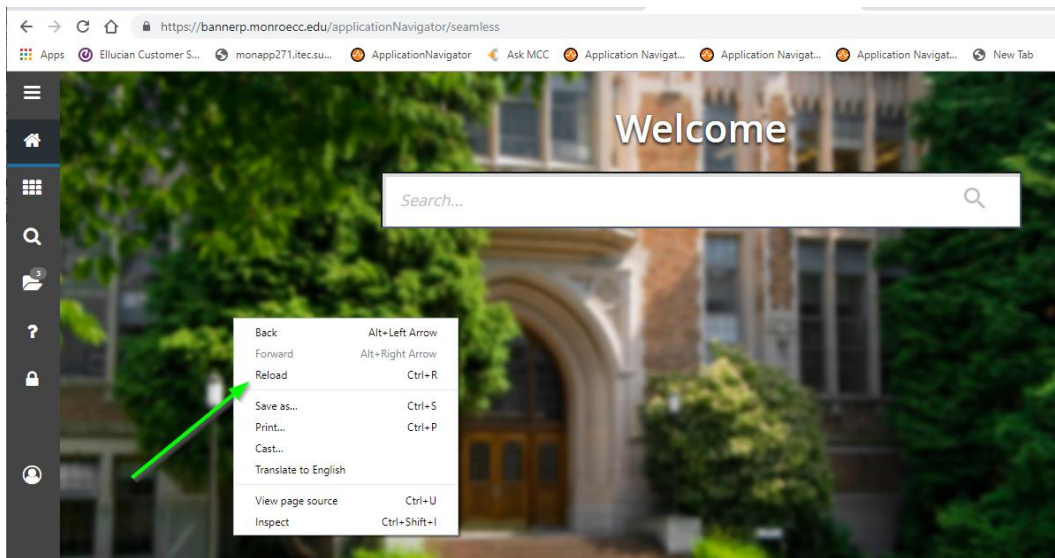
https://bannerp.monroecc.edu/applicationNavigator/seamless

Apps Ellucian Customer S... monapp271.itec.su... ApplicationNavigator Ask MCC Application Navigat... Application Navigat... Application Navigat... New Tab

3

Welcome

Search...

| | |
|---|---|
| Back | Alt+Left Arrow |
| Forward | Alt+Right Arrow |
| Reload | Ctrl+R |
| Save as... | Ctrl+S |
| Print... | Ctrl+P |
| Cast... | |
| Translate to English | |
| View page source | Ctrl+U |
| Inspect | Ctrl+Shift+I |